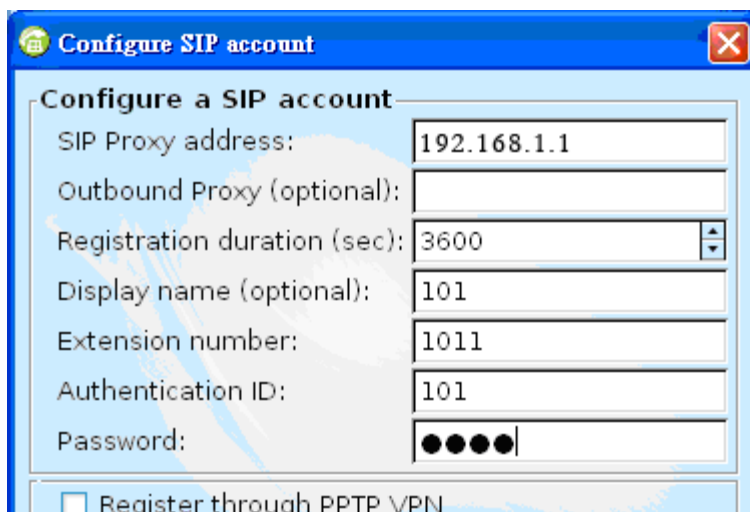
Configure SIP account

Configure a SIP account

SIP Proxy address: 192.168.1.1

Outbound Proxy (optional):

Registration duration (sec): 3600

Display name (optional): 101

Extension number: 1011

Authentication ID: 101

Password: ●●●●

Register through PPTP VPN